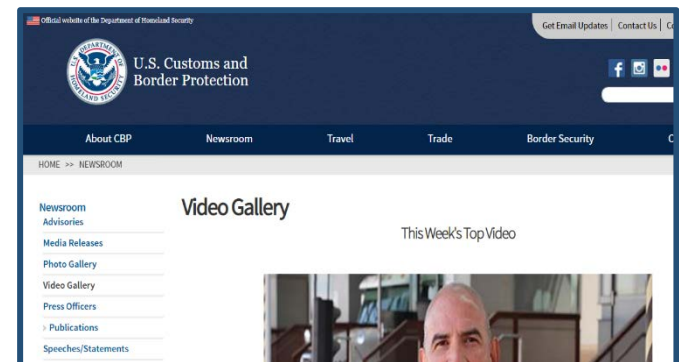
Official website of the Department of Homeland Security

Get Email Updates | Contact Us | C

U.S. Customs and Border Protection

About CBP
Newsroom
Travel
Trade
Border Security
C

HOME >> NEWSROOM

Newsroom
Advisories
Media Releases
Photo Gallery
Video Gallery
Press Officers
Publications
Speeches/Statements

Video Gallery

This Week's Top Video